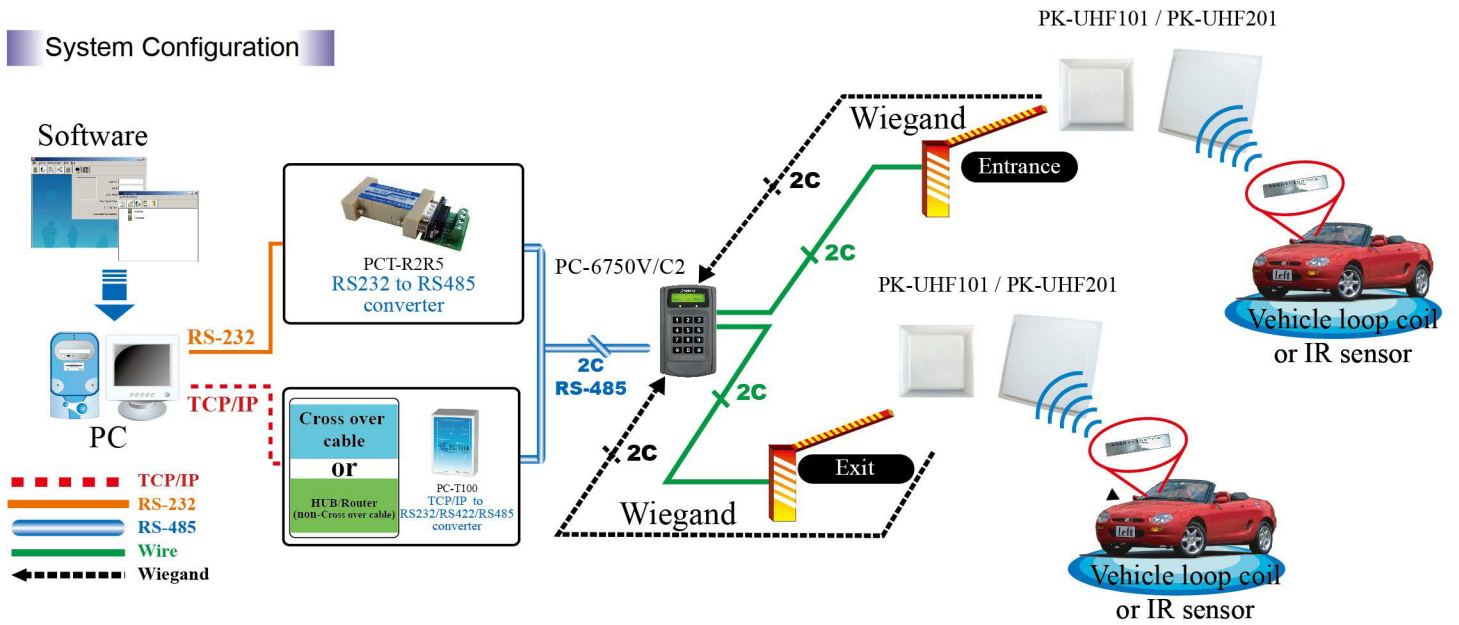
System Configuration

Software

PC

RS-232

TCP/IP

PCT-R2R5
RS232 to RS485 converter

Cross over cable
or
HUB/Router
(non-Cross over cable)

PC-T100
TCP/IP to RS232/RS422/RS485 converter

2C
RS-485

PC-6750V/C2

2C

2C

2C

2C

Wiegand

Entrance

Exit

Wiegand

PK-UHF101 / PK-UHF201

PK-UHF101 / PK-UHF201

Vehicle loop coil or IR sensor

Vehicle loop coil or IR sensor

TCP/IP
RS-232
RS-485
Wire
Wiegand